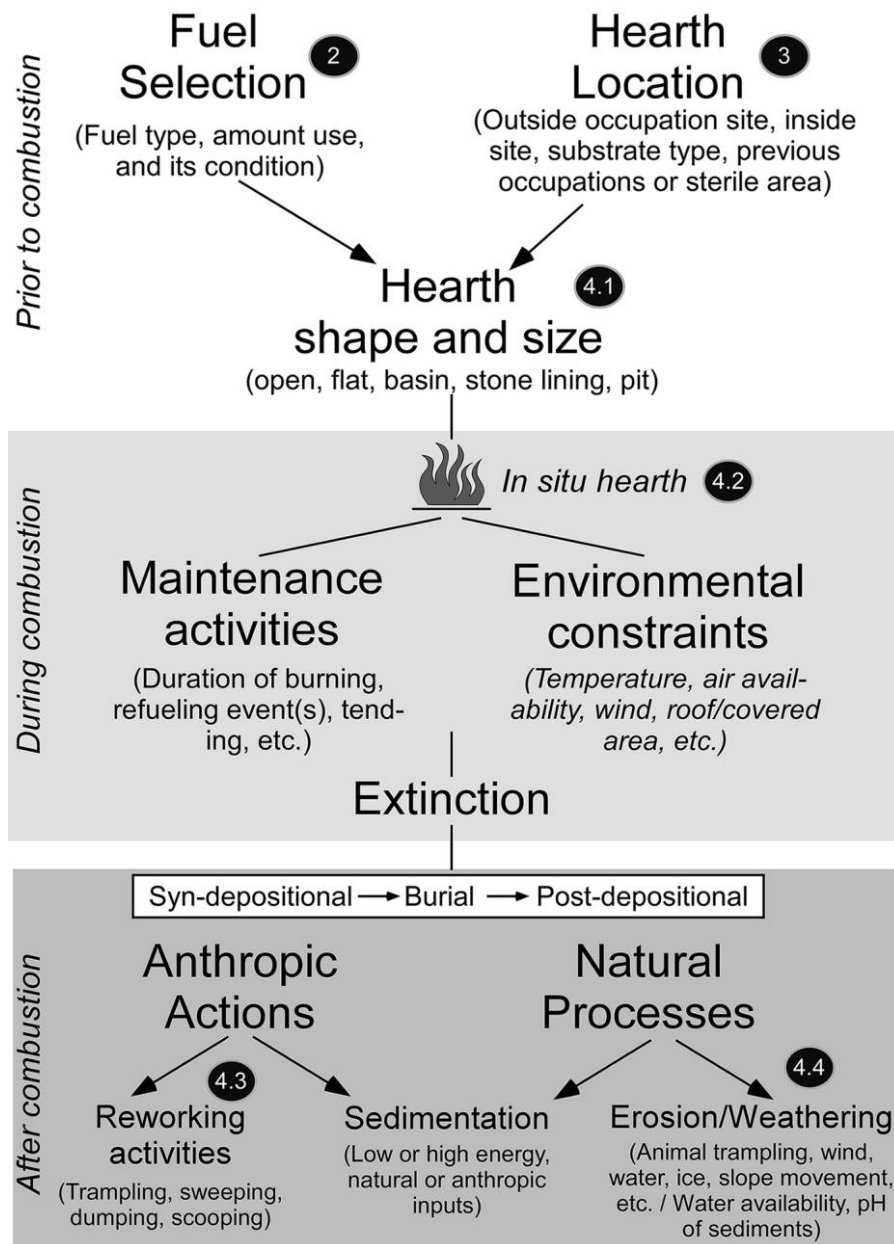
Prior to combustion

Fuel Selection 2
(Fuel type, amount use, and its condition)

Hearth Location 3
(Outside occupation site, inside site, substrate type, previous occupations or sterile area)

Hearth shape and size 4.1
(open, flat, basin, stone lining, pit)

During combustion

In situ hearth 4.2

Maintenance activities
(Duration of burning, refueling event(s), tending, etc.)

Environmental constraints
(Temperature, air availability, wind, roof/covered area, etc.)

Extinction

After combustion

Syn-depositional → Burial → Post-depositional

Anthropic Actions

Natural Processes

4.3

4.4

Reworking activities
(Trampling, sweeping, dumping, scooping)

Sedimentation
(Low or high energy, natural or anthropic inputs)

Erosion/Weathering
(Animal trampling, wind, water, ice, slope movement, etc. / Water availability, pH of sediments)